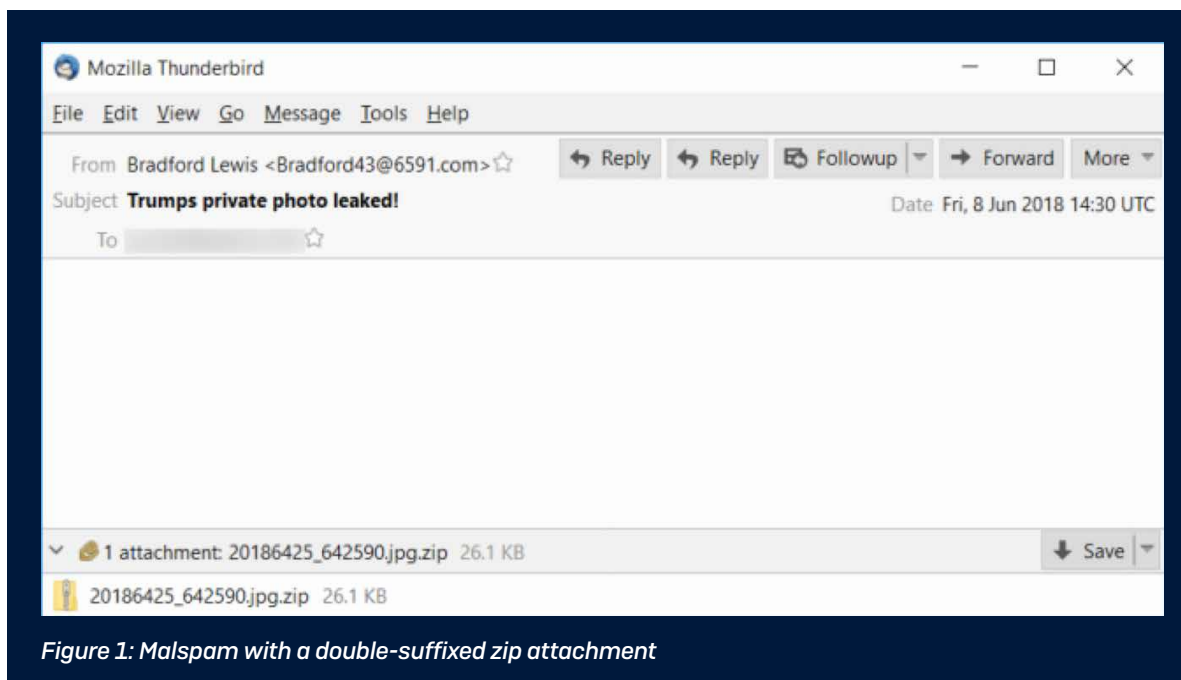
Mozilla Thunderbird

File Edit View Go Message Tools Help

From Bradford Lewis <Bradford43@6591.com>

Reply Reply Followup Forward More

Subject **Trumps private photo leaked!**

Date Fri, 8 Jun 2018 14:30 UTC

To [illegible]

1 attachment: 20186425_642590.jpg.zip 26.1 KB

Save

20186425_642590.jpg.zip 26.1 KB

*Figure 1: Malspam with a double-suffixed zip attachment*